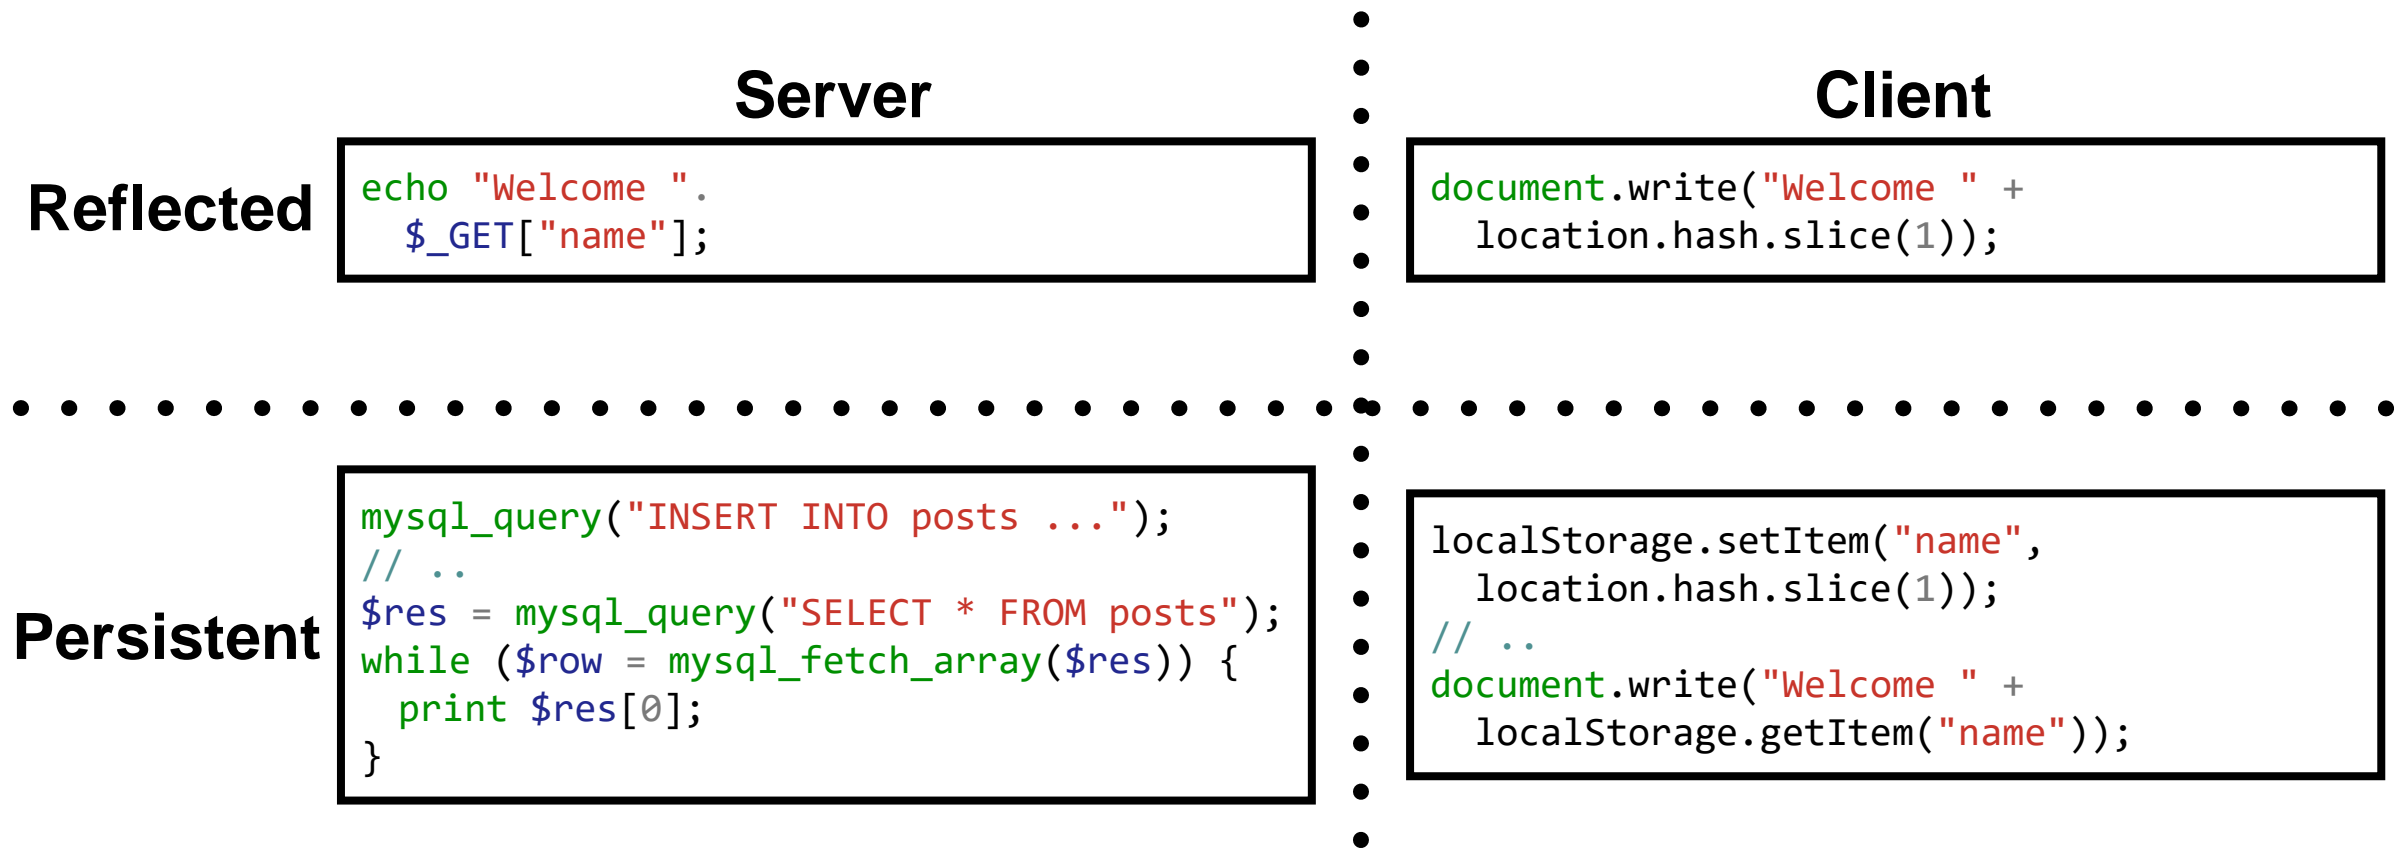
Server

Client

Reflected

echo "Welcome ".
  $_GET["name"];

document.write("Welcome " +
  location.hash.slice(1));

Persistent

mysql_query("INSERT INTO posts ...");
// ..
$res = mysql_query("SELECT * FROM posts");
while ($row = mysql_fetch_array($res)) {
  print $res[0];
}

localStorage.setItem("name",
  location.hash.slice(1));
// ..
document.write("Welcome " +
  localStorage.getItem("name"));